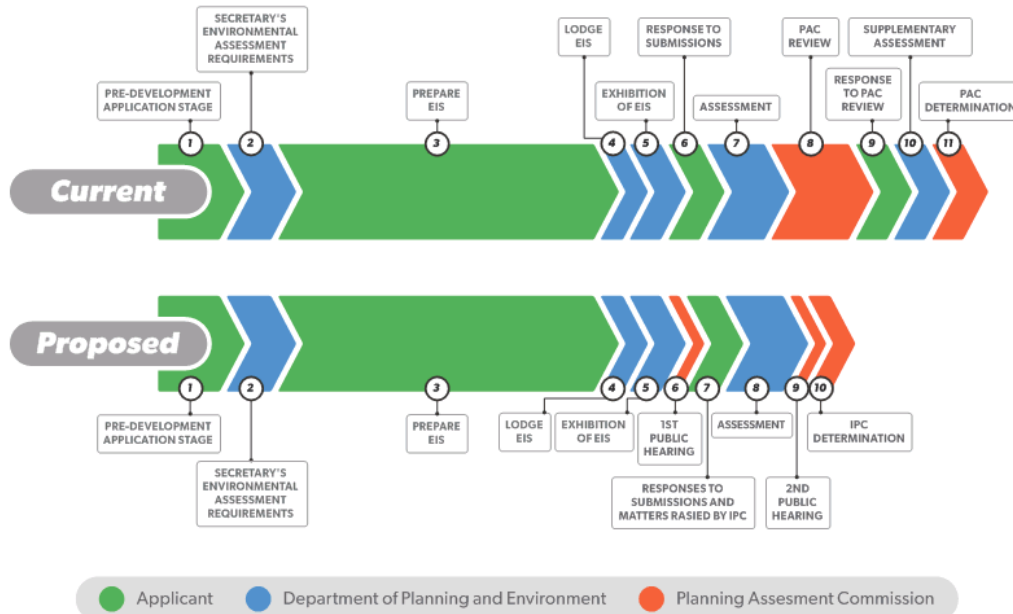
SECRETARY'S ENVIRONMENTAL ASSESSMENT REQUIREMENTS

PRE-DEVELOPMENT APPLICATION STAGE

PREPARE EIS

LODGE EIS

RESPONSE TO SUBMISSIONS

EXHIBITION OF EIS

ASSESSMENT

PAC REVIEW

RESPONSE TO PAC REVIEW

SUPPLEMENTARY ASSESSMENT

PAC DETERMINATION

1 2 3 4 5 6 7 8 9 10 11

Current

Proposed

1 2 3 4 5 6 7 8 9 10

PRE-DEVELOPMENT APPLICATION STAGE

SECRETARY'S ENVIRONMENTAL ASSESSMENT REQUIREMENTS

PREPARE EIS

LODGE EIS

EXHIBITION OF EIS

1ST PUBLIC HEARING

RESPONSES TO SUBMISSIONS AND MATTERS RAISED BY IPC

ASSESSMENT

2ND PUBLIC HEARING

IPC DETERMINATION

Applicant Department of Planning and Environment Planning Assesment Commission